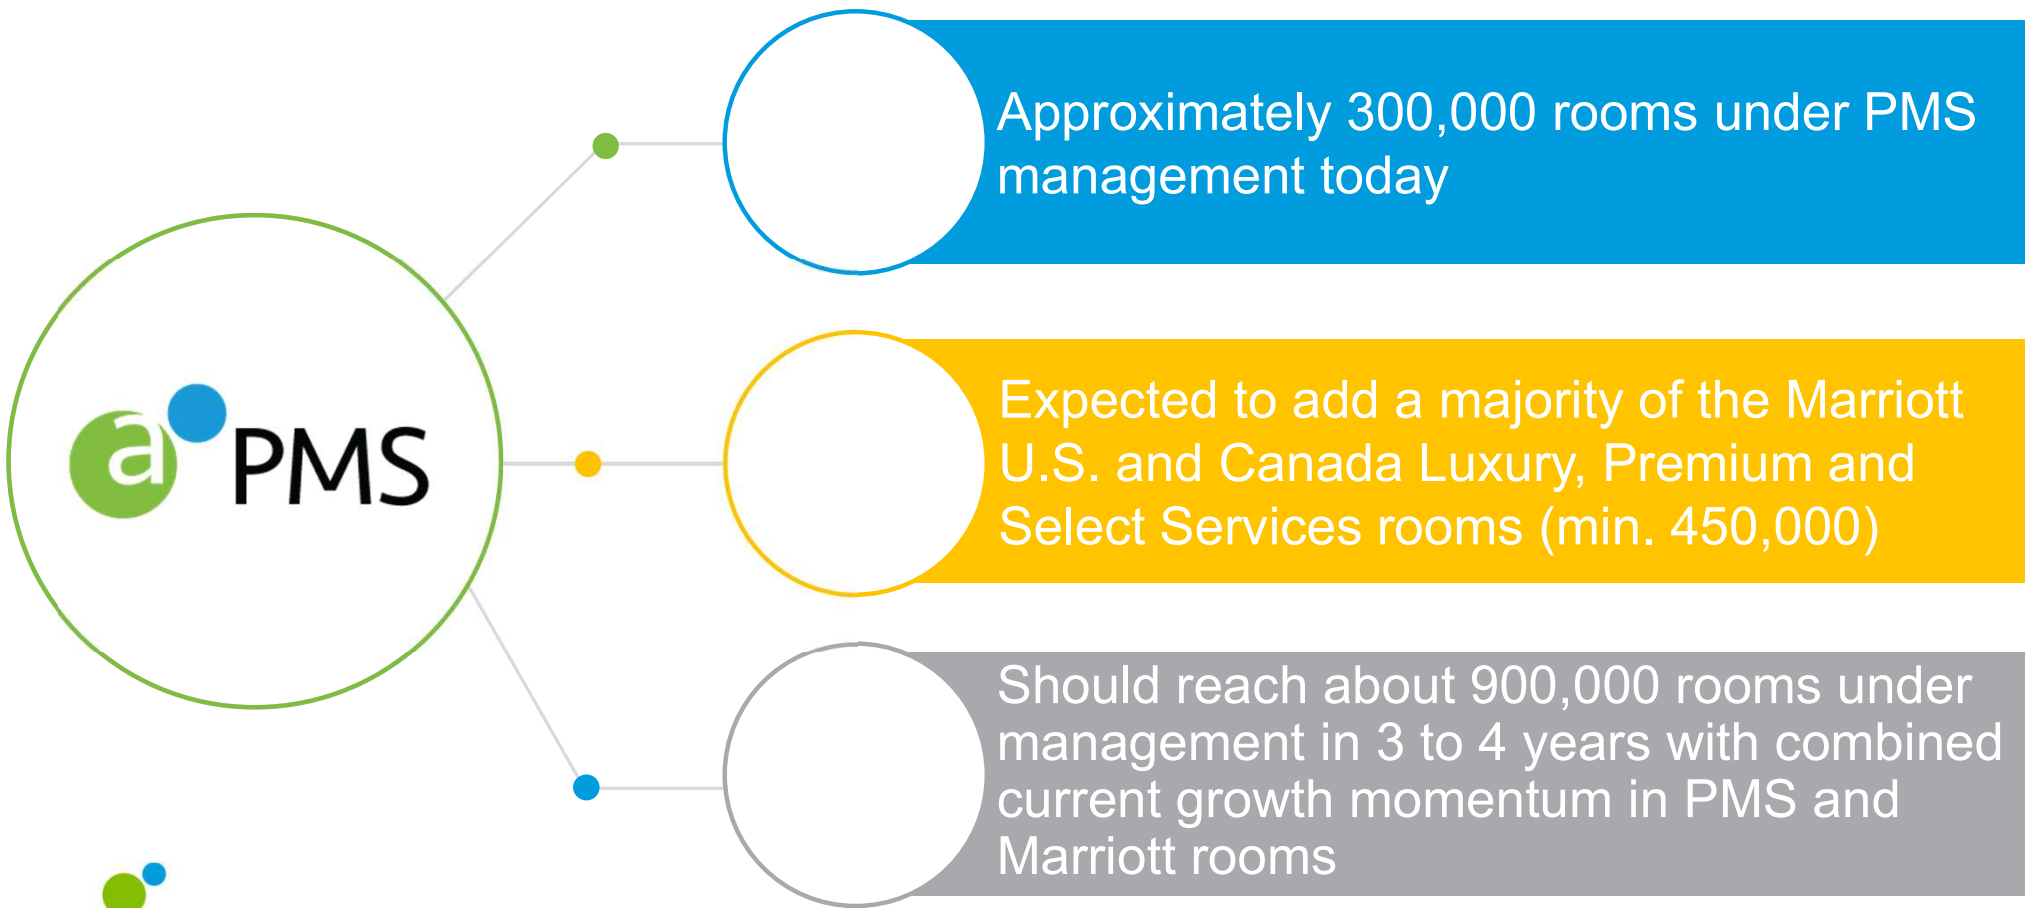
a PMS

Approximately 300,000 rooms under PMS management today

Expected to add a majority of the Marriott U.S. and Canada Luxury, Premium and Select Services rooms (min. 450,000)

Should reach about 900,000 rooms under management in 3 to 4 years with combined current growth momentum in PMS and Marriott rooms